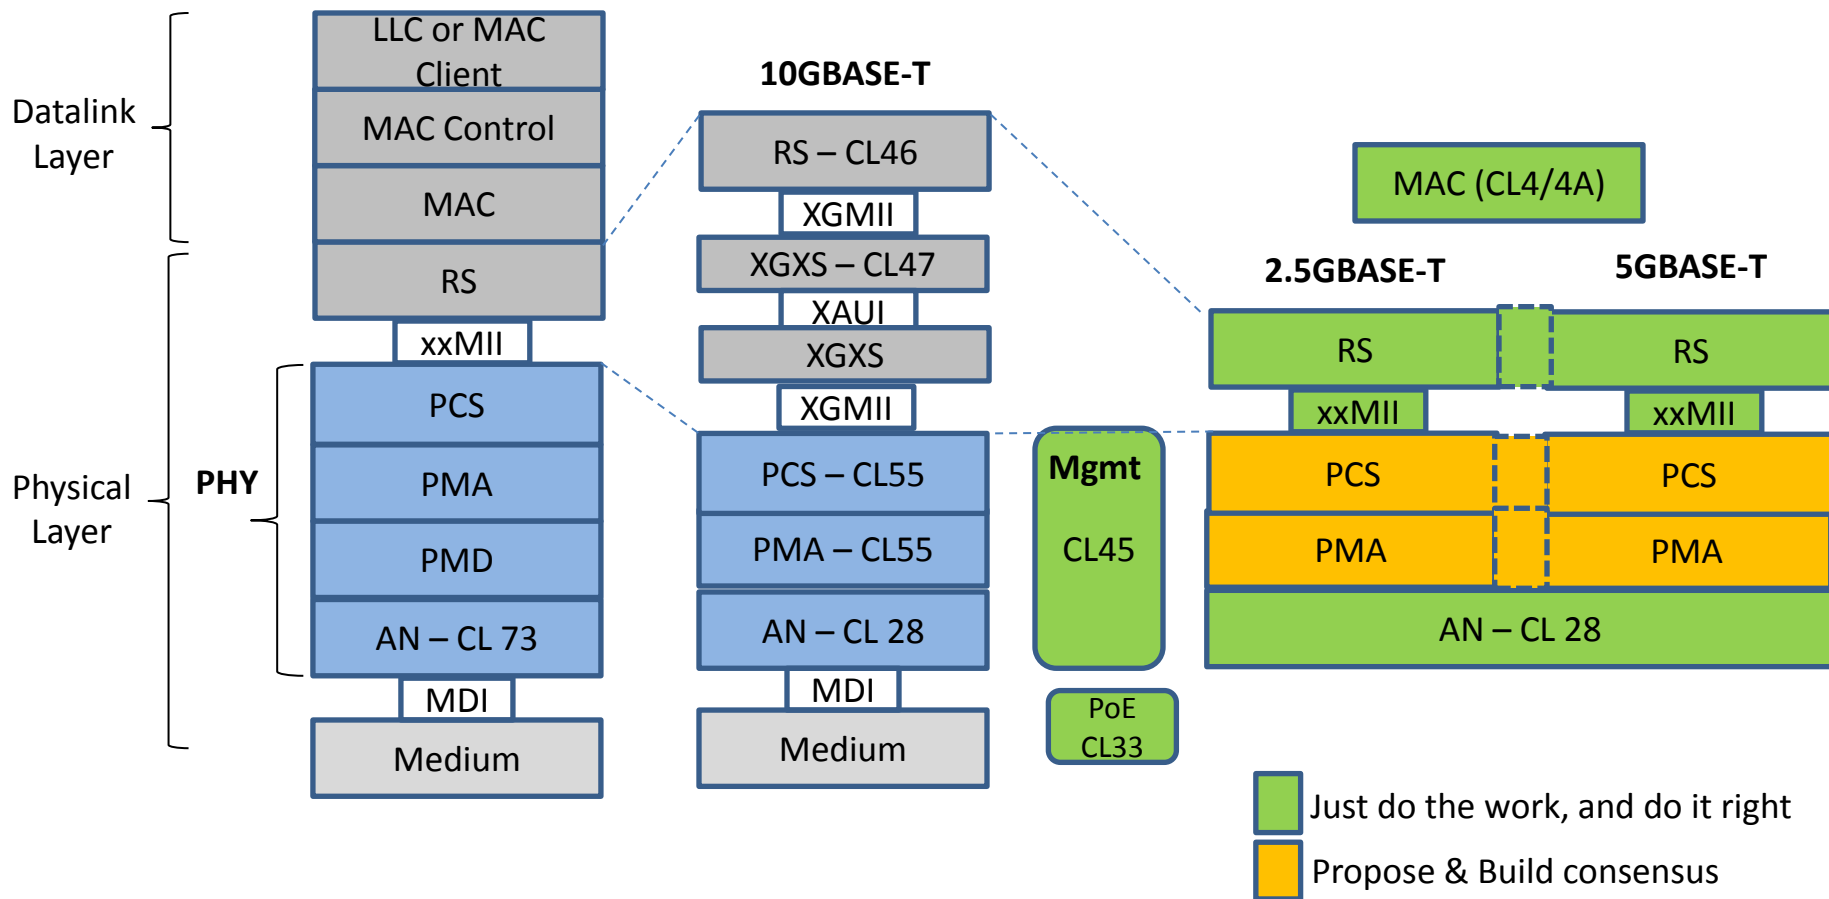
Datalink Layer

Physical Layer

PHY

LLC or MAC Client
MAC Control
MAC
RS
xxMII
PCS
PMA
PMD
AN – CL 73
MDI
Medium

10GBASE-T
RS – CL46
XGMII
XGXS – CL47
XAUI
XGXS
XGMII
PCS – CL55
PMA – CL55
AN – CL 28
MDI
Medium

Mgmt
CL45

PoE
CL33

MAC (CL4/4A)

2.5GBASE-T
5GBASE-T
RS
RS
xxMII
xxMII
PCS
PCS
PMA
PMA
AN – CL 28

Just do the work, and do it right
Propose & Build consensus